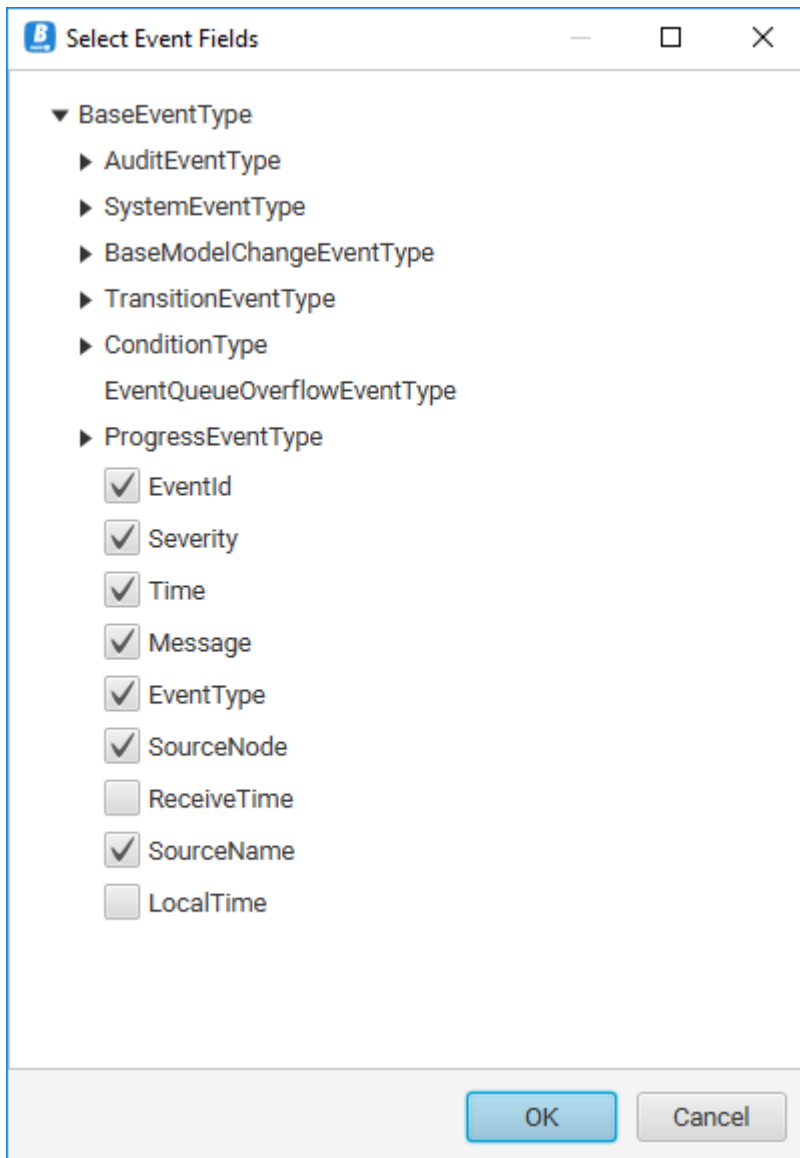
Select Event Fields

BaseEventType
AuditEventType
SystemEventType
BaseModelChangeEventType
TransitionEventType
ConditionType
EventQueueOverflowEventType
ProgressEventType
EventId
Severity
Time
Message
EventType
SourceNode
ReceiveTime
SourceName
LocalTime

OK
Cancel